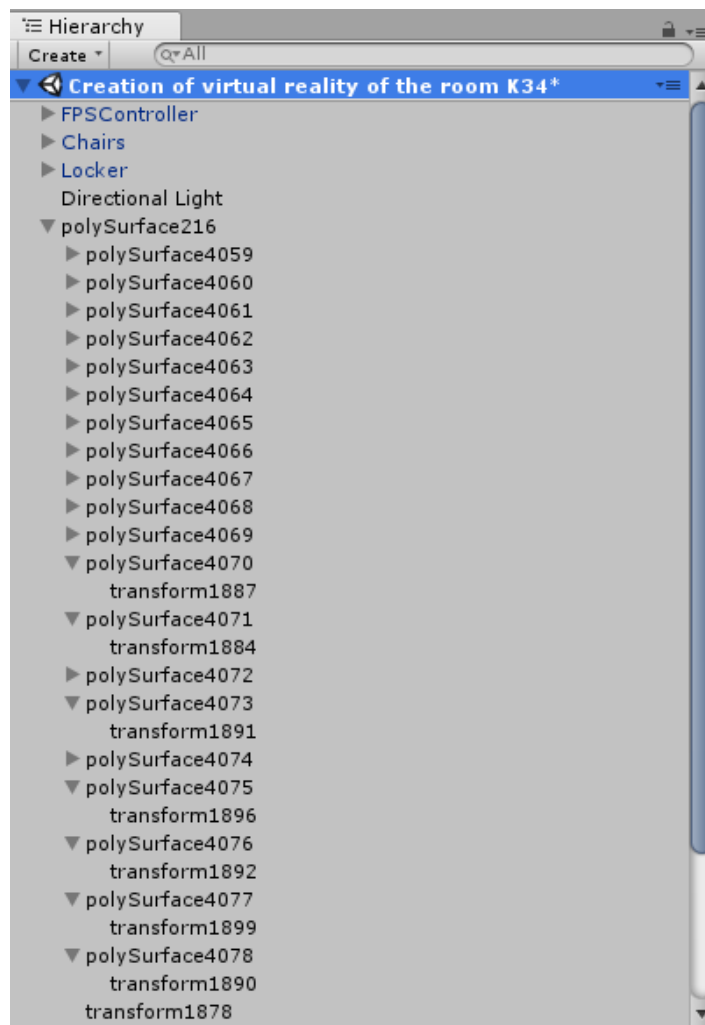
Hierarchy

Create

All

Creation of virtual reality of the room K34*

FPSController
Chairs
Locker
Directional Light
polySurface216
polySurface4059
polySurface4060
polySurface4061
polySurface4062
polySurface4063
polySurface4064
polySurface4065
polySurface4066
polySurface4067
polySurface4068
polySurface4069
polySurface4070
transform1887
polySurface4071
transform1884
polySurface4072
polySurface4073
transform1891
polySurface4074
polySurface4075
transform1896
polySurface4076
transform1892
polySurface4077
transform1899
polySurface4078
transform1890
transform1878